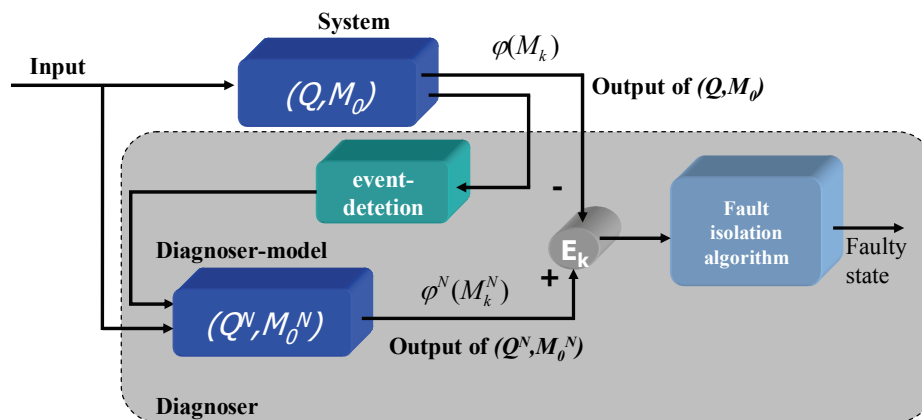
System

Input

$(Q,M_0)$

$\varphi(M_k)$

Output of $(Q,M_0)$

event-detetion

-

$E_k$

Fault isolation algorithm

Faulty state

Diagnoser-model

+

$\varphi^N(M_k^N)$

$(Q^N,M_0^N)$

Output of $(Q^N,M_0^N)$

Diagnoser